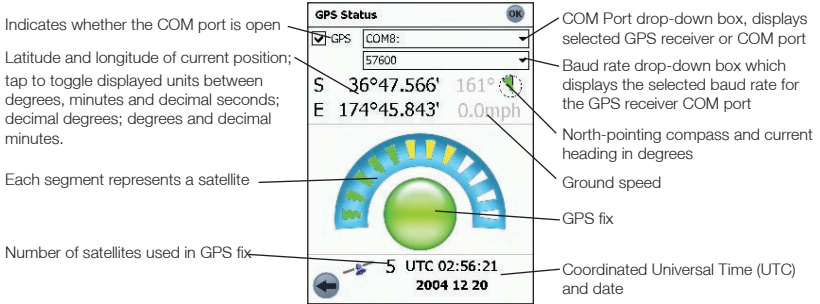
Indicates whether the COM port is open

Latitude and longitude of current position; tap to toggle displayed units between degrees, minutes and decimal seconds; decimal degrees; degrees and decimal minutes.

Each segment represents a satellite

Number of satellites used in GPS fix

GPS Status
OK
GPS COM8:
57600
S 36°47.566' 161°
E 174°45.843' 0.0mph
5 UTC 02:56:21
2004 12 20

COM Port drop-down box, displays selected GPS receiver or COM port

Baud rate drop-down box which displays the selected baud rate for the GPS receiver COM port

North-pointing compass and current heading in degrees

Ground speed

GPS fix

Coordinated Universal Time (UTC) and date